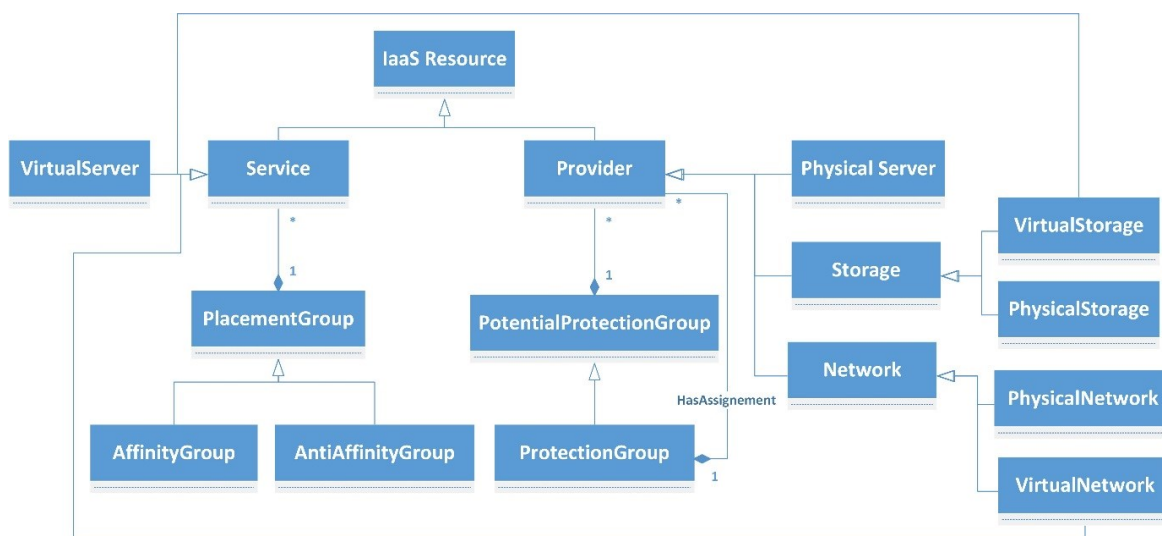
IaaS Resource

VirtualServer

Service

Provider

Physical Server

VirtualStorage

Storage

PhysicalStorage

Network

PhysicalNetwork

VirtualNetwork

PlacementGroup

PotentialProtectionGroup

AffinityGroup

AntiAffinityGroup

ProtectionGroup

HasAssignement

*

1

*

1

*

1